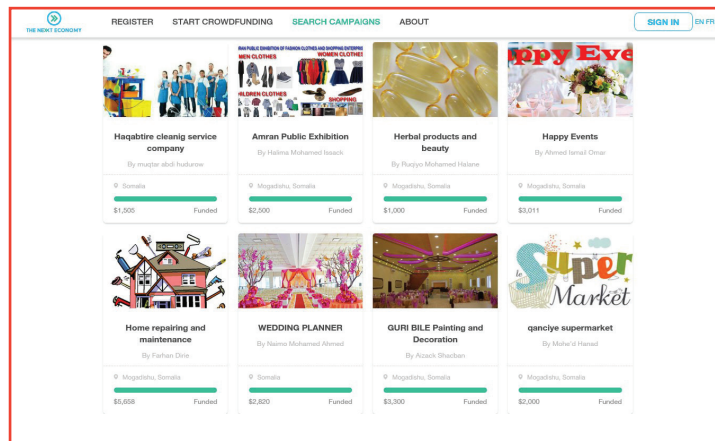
THE NEXT ECONOMY

REGISTER START CROWDFUNDING SEARCH CAMPAIGNS ABOUT

SIGN IN EN FR

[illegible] PUBLIC EXHIBITION OF FASHION CLOTHES AND SHOPPING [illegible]
MEN CLOTHES
WOMEN CLOTHES
CHILDREN CLOTHES
SHOPPING

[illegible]ppy Eve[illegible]

Haqabtire cleanig service company
By muqtar abdi hudurow
Somalia
$1,505 Funded

Amran Public Exhibition
By Halima Mohamed Issack
Mogadishu, Somalia
$2,500 Funded

Herbal products and beauty
By Ruqiyo Mohamed Hafane
Mogadishu, Somalia
$1,000 Funded

Happy Events
By Ahmed Ismail Omar
Mogadishu, Somalia
$3,011 Funded

Super Market

Home repairing and maintenance
By Farhan Dirie
Mogadishu, Somalia
$5,658 Funded

WEDDING PLANNER
By Naima Mohamed Ahmed
Somalia
$2,820 Funded

GURI BILE Painting and Decoration
By Azack Shooban
Mogadishu, Somalia
$3,300 Funded

qanciye supermarket
By Mohe'd Hanad
Mogadishu, Somalia
$2,000 Funded